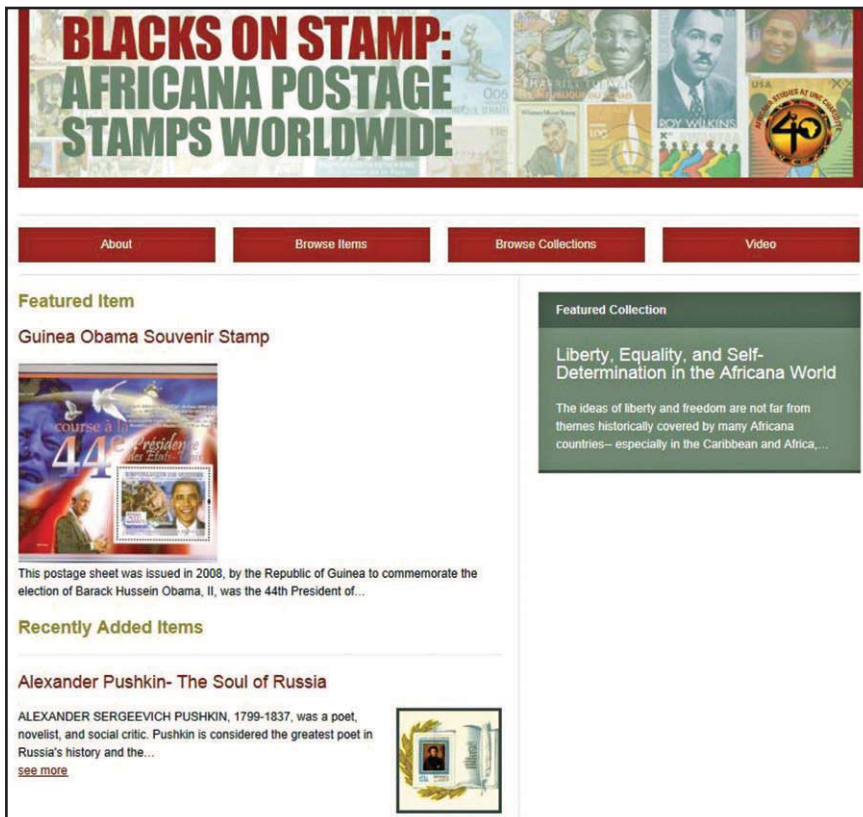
BLACKS ON STAMP: AFRICANA POSTAGE STAMPS WORLDWIDE

ROY WILKINS

About
Browse Items
Browse Collections
Video

Featured Item

Guinea Obama Souvenir Stamp

course à la 44e Présidence des Etats-Unis

This postage sheet was issued in 2008, by the Republic of Guinea to commemorate the election of Barack Hussein Obama, II, was the 44th President of...

Recently Added Items

Alexander Pushkin- The Soul of Russia

ALEXANDER SERGEEVICH PUSHKIN, 1799-1837, was a poet, novelist, and social critic. Pushkin is considered the greatest poet in Russia's history and the...
see more

Featured Collection

Liberty, Equality, and Self-Determination in the Africana World

The ideas of liberty and freedom are not far from themes historically covered by many Africana countries-- especially in the Caribbean and Africa,...